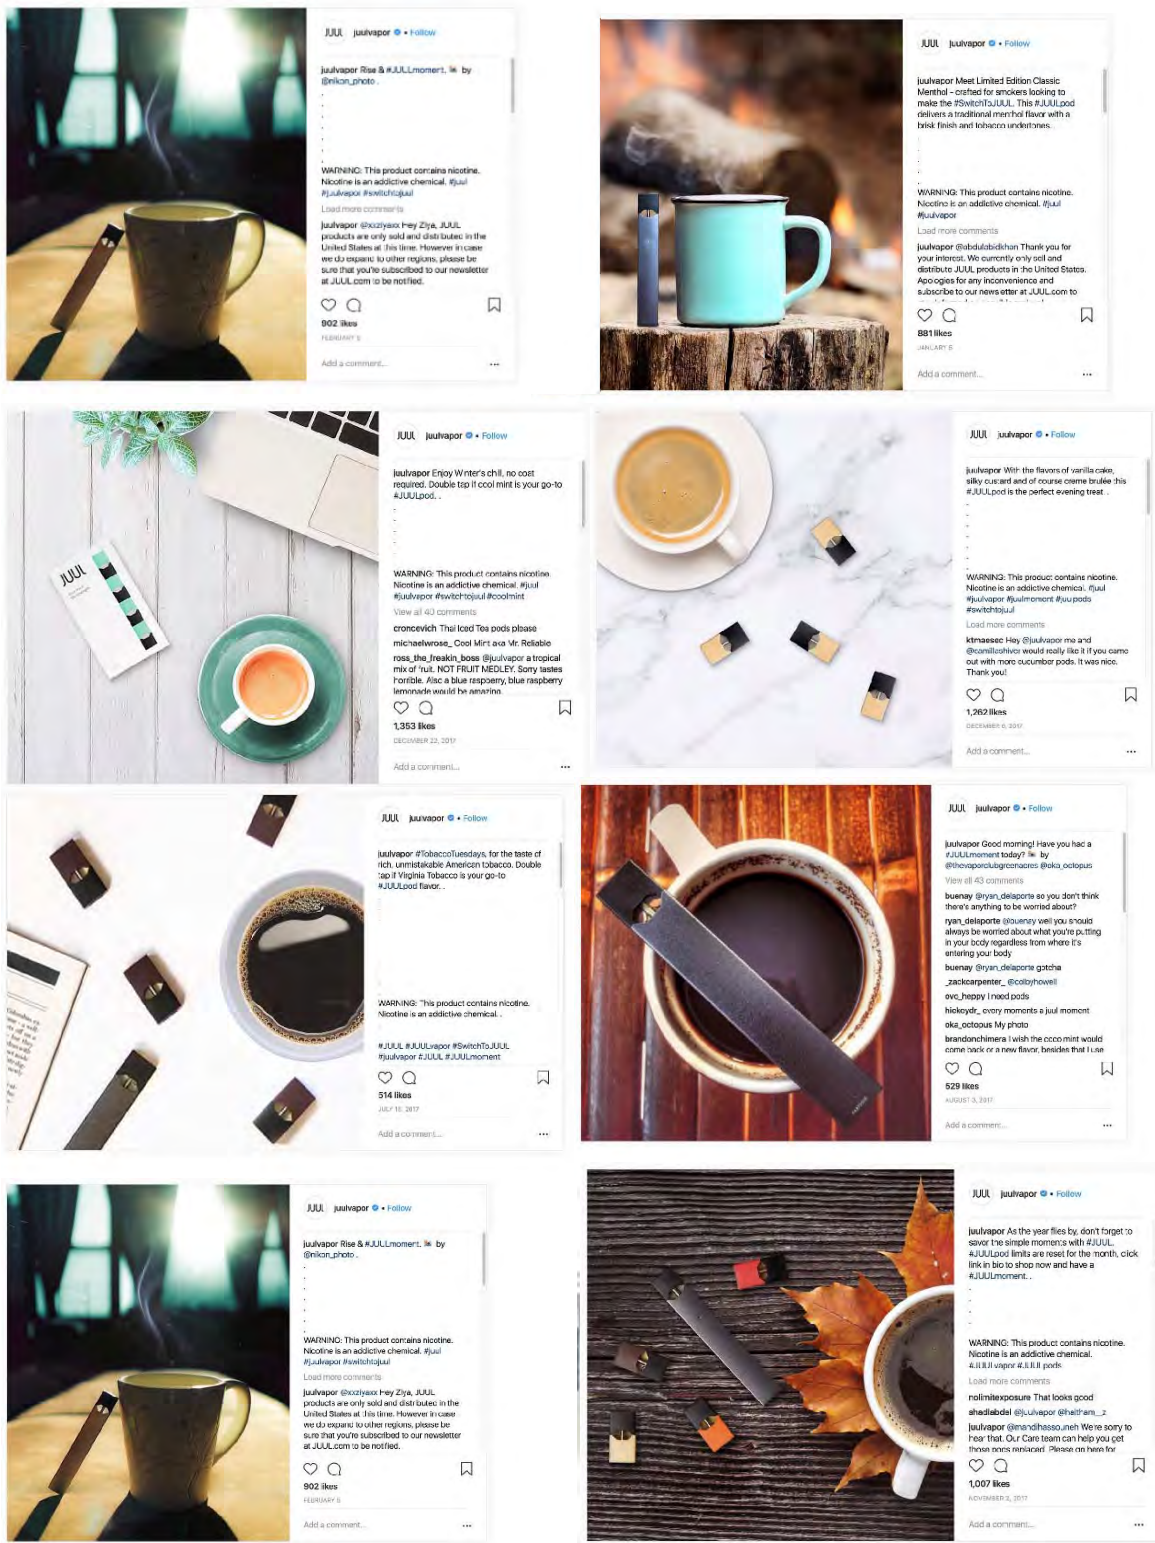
JUUL juulvapor • Follow

juulvapor Rise & #JUULmoment. by @nikon_photo .
.
.
.
.
.
WARNING: This product contains nicotine. Nicotine is an addictive chemical. #juul #juulvapor #switchtojuul

Load more comments

juulvapor @xxziyaxx Hey Ziya, JUUL products are only sold and distributed in the United States at this time. However in case we do expand to other regions, please be sure that you're subscribed to our newsletter at JUUL.com to be notified.

902 likes
FEBRUARY 5

Add a comment...

JUUL juulvapor • Follow

juulvapor Meet Limited Edition Classic Menthol - crafted for smokers looking to make the #SwitchToJUUL. This #JUULpod delivers a traditional menthol flavor with a brisk finish and tobacco undertones.
.
.
.
WARNING: This product contains nicotine. Nicotine is an addictive chemical. #juul #juulvapor

Load more comments

juulvapor @abdulabidkhan Thank you for your interest. We currently only sell and distribute JUUL products in the United States. Apologies for any inconvenience and subscribe to our newsletter at JUUL.com to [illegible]

881 likes
JANUARY 8

Add a comment...

JUUL juulvapor • Follow

juulvapor Enjoy Winter's chill, no coat required. Double tap if cool mint is your go-to #JUULpod. .
.
.
.
WARNING: This product contains nicotine. Nicotine is an addictive chemical. #juul #juulvapor #switchtojuul #coolmint

View all 43 comments

croncevich Thai Iced Tea pods please
michaelwrose_ Cool Mint aka Mr. Reliable
ross_the_freakin_boss @juulvapor a tropical mix of fruit. NOT FRUIT MEDLEY. Sorry tastes horrible. Also a blue raspberry, blue raspberry lemonade would be amazing

1,353 likes
DECEMBER 22, 2017

Add a comment...

JUUL

JUUL juulvapor • Follow

juulvapor With the flavors of vanilla cake, silky custard and of course creme brulée this #JUULpod is the perfect evening treat .
.
.
.
WARNING: This product contains nicotine. Nicotine is an addictive chemical. #juul #juulvapor #juulmoment #juulpods #switchtojuul

Load more comments

ktmaesec Hey @juulvapor me and @camilloshivcr would really like it if you came out with more cucumber pods. It was nice. Thank you!

1,262 likes
DECEMBER 6, 2017

Add a comment...

JUUL juulvapor • Follow

juulvapor #TobaccoTuesdays, for the taste of rich, unmistakable American tobacco. Double tap if Virginia Tobacco is your go-to #JUULpod flavor. .
.
.
WARNING: This product contains nicotine. Nicotine is an addictive chemical. .
.
#JUUL #JUULvapor #SwitchToJUUL #juulvapor #JUUL #JUULmoment

514 likes
JULY 18, 2017

Add a comment...

JUUL juulvapor • Follow

juulvapor Good morning! Have you had a #JUULmoment today? by @oka_octopus

View all 43 comments

buenay @ryan_delaporte so you don't think there's anything to be worried about?
ryan_delaporte @buenay well you should always be worried about what you're putting in your body regardless from where it's entering your body
buenay @ryan_delaporte gotcha
_zackcarpenter_ @colbyhowell
ovc_heppy I need pods
hiokeydr_ every moments a juul moment
oka_octopus My photo
brandonchimera I wish the coco mint would come back or a new flavor, besides that I use

529 likes
AUGUST 3, 2017

Add a comment...

JUUL juulvapor • Follow

juulvapor Rise & #JUULmoment. by @nikon_photo .
.
.
.
.
.
WARNING: This product contains nicotine. Nicotine is an addictive chemical. #juul #juulvapor #switchtojuul

Load more comments

juulvapor @xxziyaxx Hey Ziya, JUUL products are only sold and distributed in the United States at this time. However in case we do expand to other regions, please be sure that you're subscribed to our newsletter at JUUL.com to be notified.

902 likes
FEBRUARY 5

Add a comment...

JUUL juulvapor • Follow

juulvapor As the year flies by, don't forget to savor the simple moments with #JUUL. #JUULpod limits are reset for the month, click link in bio to shop now and have a #JUULmoment. .
.
.
.
WARNING: This product contains nicotine. Nicotine is an addictive chemical. #JUULvapor #JUUL pods

Load more comments

nolimitexposure That looks good
shadlabdel @juulvapor @haitham_z
juulvapor @mandihassouneh We're sorry to hear that. Our Care team can help you get those pods replaced. Please go here for

1,007 likes
NOVEMBER 2, 2017

Add a comment...